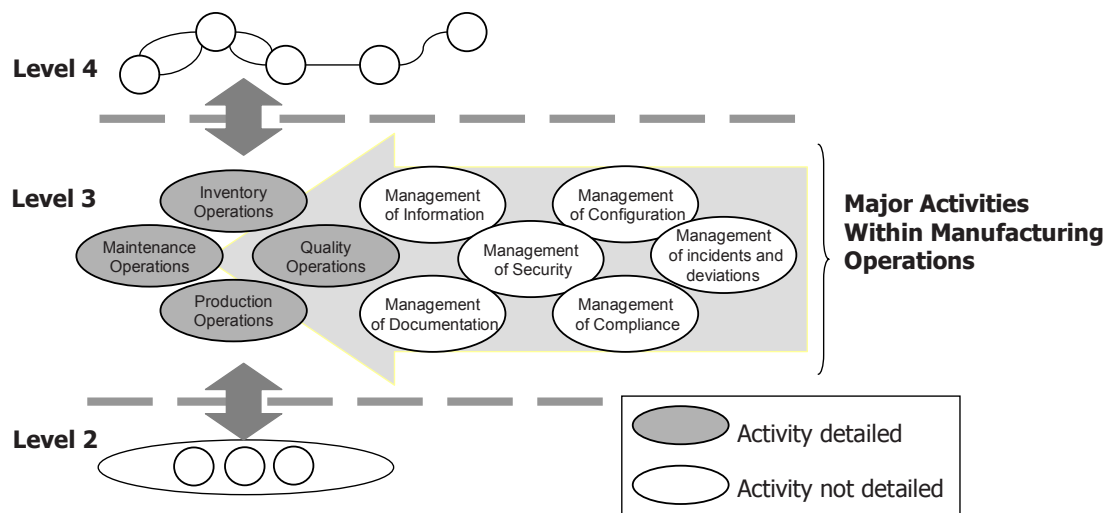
Level 4

Level 3

Inventory Operations

Maintenance Operations

Quality Operations

Production Operations

Management of Information

Management of Configuration

Management of Security

Management of incidents and deviations

Management of Documentation

Management of Compliance

Major Activities Within Manufacturing Operations

Level 2

Activity detailed

Activity not detailed